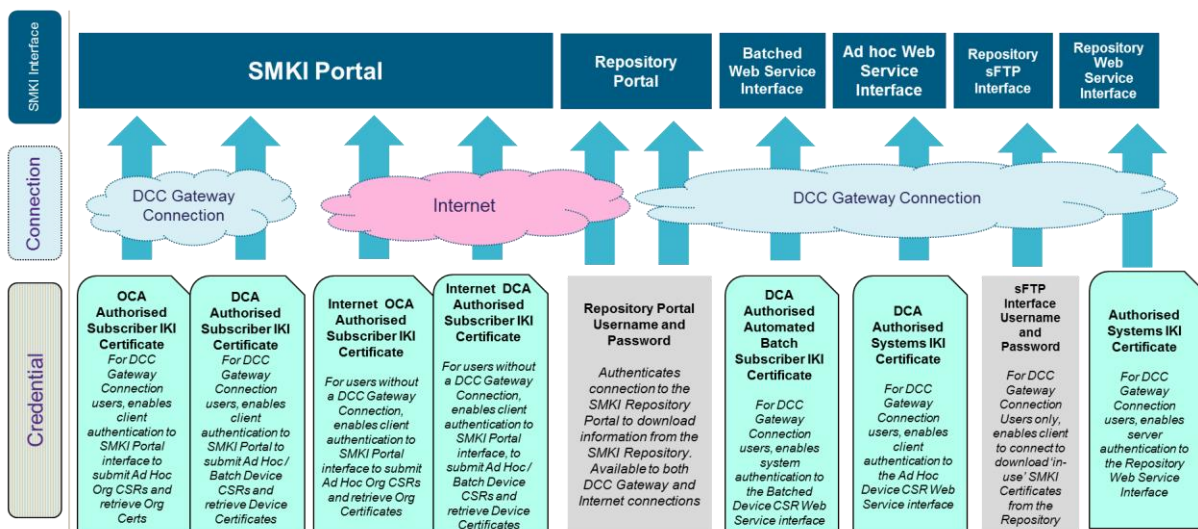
SMKI Interface

SMKI Portal

Repository Portal

Batched Web Service Interface

Ad hoc Web Service Interface

Repository sFTP Interface

Repository Web Service Interface

Connection

DCC Gateway Connection

Internet

DCC Gateway Connection

Credential

OCA Authorised Subscriber IKI Certificate
For DCC Gateway Connection users, enables client authentication to SMKI Portal interface to submit Ad Hoc Org CSRs and retrieve Org Certs

DCA Authorised Subscriber IKI Certificate
For DCC Gateway Connection users, enables client authentication to SMKI Portal to submit Ad Hoc / Batch Device CSRs and retrieve Device Certificates

Internet OCA Authorised Subscriber IKI Certificate
For users without a DCC Gateway Connection, enables client authentication to SMKI Portal interface to submit Ad Hoc Org CSRs and retrieve Org Certificates

Internet DCA Authorised Subscriber IKI Certificate
For users without a DCC Gateway Connection, enables client authentication to SMKI Portal interface, to submit Ad Hoc / Batch Device CSRs and retrieve Device Certificates

Repository Portal Username and Password
Authenticates connection to the SMKI Repository Portal to download information from the SMKI Repository. Available to both DCC Gateway and Internet connections

DCA Authorised Automated Batch Subscriber IKI Certificate
For DCC Gateway Connection users, enables system authentication to the Batched Device CSR Web Service interface

DCA Authorised Systems IKI Certificate
For DCC Gateway Connection users, enables client authentication to the Ad Hoc Device CSR Web Service interface

sFTP Interface Username and Password
For DCC Gateway Connection Users only, enables client to connect to download 'in-use' SMKI Certificates from the Repository

Authorised Systems IKI Certificate
For DCC Gateway Connection users, enables server authentication to the Repository Web Service Interface